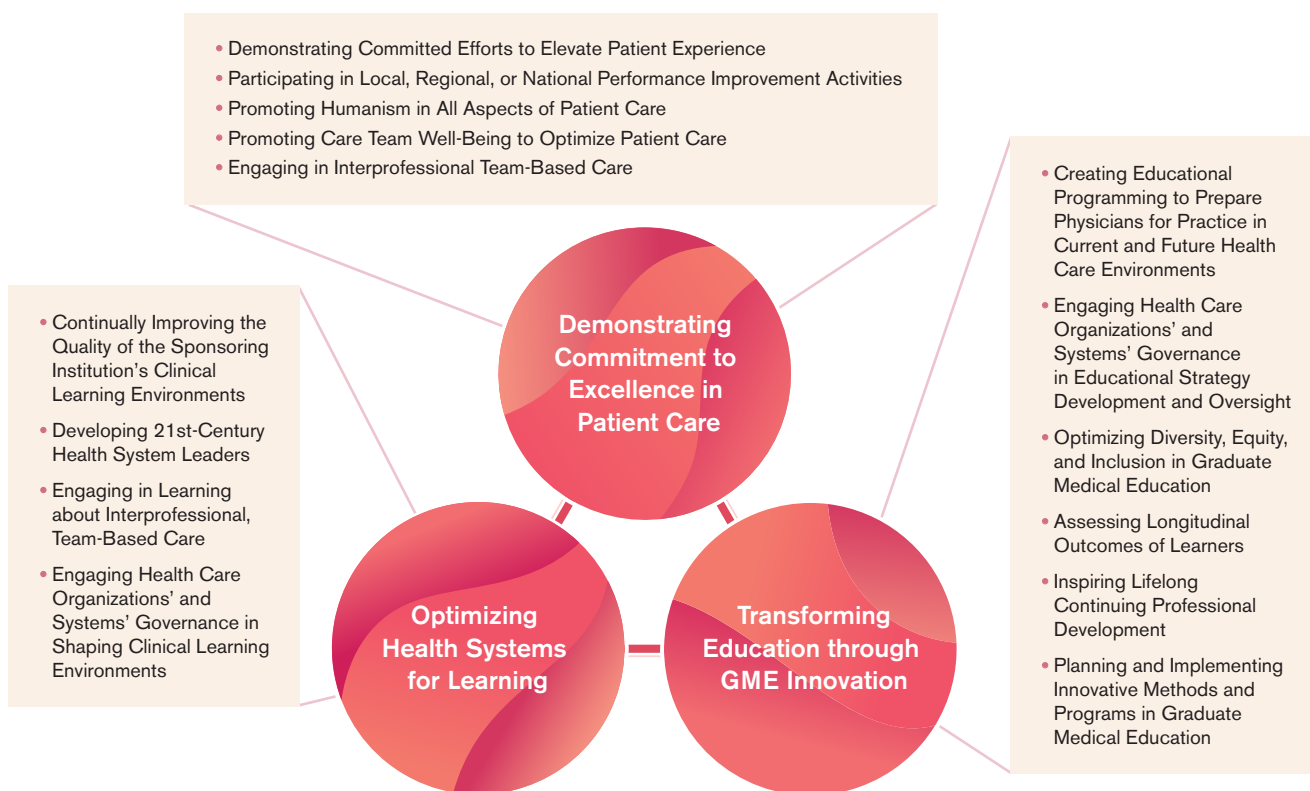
- Demonstrating Committed Efforts to Elevate Patient Experience
- Participating in Local, Regional, or National Performance Improvement Activities
- Promoting Humanism in All Aspects of Patient Care
- Promoting Care Team Well-Being to Optimize Patient Care
- Engaging in Interprofessional Team-Based Care

Demonstrating Commitment to Excellence in Patient Care

- Continually Improving the Quality of the Sponsoring Institution's Clinical Learning Environments
- Developing 21st-Century Health System Leaders
- Engaging in Learning about Interprofessional, Team-Based Care
- Engaging Health Care Organizations' and Systems' Governance in Shaping Clinical Learning Environments

Optimizing Health Systems for Learning

Transforming Education through GME Innovation

- Creating Educational Programming to Prepare Physicians for Practice in Current and Future Health Care Environments
- Engaging Health Care Organizations' and Systems' Governance in Educational Strategy Development and Oversight
- Optimizing Diversity, Equity, and Inclusion in Graduate Medical Education
- Assessing Longitudinal Outcomes of Learners
- Inspiring Lifelong Continuing Professional Development
- Planning and Implementing Innovative Methods and Programs in Graduate Medical Education